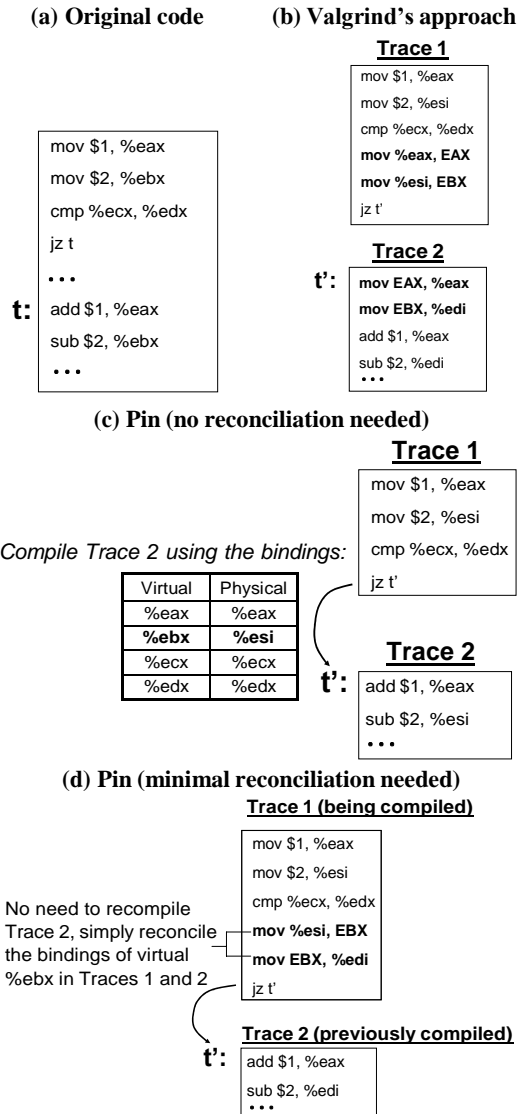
(a) Original code

t:

mov $1, %eax
mov $2, %ebx
cmp %ecx, %edx
jz t
…
add $1, %eax
sub $2, %ebx
…

(b) Valgrind's approach

Trace 1

mov $1, %eax
mov $2, %esi
cmp %ecx, %edx
mov %eax, EAX
mov %esi, EBX
jz t'

Trace 2

t':

mov EAX, %eax
mov EBX, %edi
add $1, %eax
sub $2, %edi
…

(c) Pin (no reconciliation needed)

Trace 1

mov $1, %eax
mov $2, %esi
cmp %ecx, %edx
jz t'

Compile Trace 2 using the bindings:

| Virtual | Physical |
|---|---|
| %eax | %eax |
| %ebx | %esi |
| %ecx | %ecx |
| %edx | %edx |

Trace 2

t':

add $1, %eax
sub $2, %esi
…

(d) Pin (minimal reconciliation needed)

Trace 1 (being compiled)

mov $1, %eax
mov $2, %esi
cmp %ecx, %edx
mov %esi, EBX
mov EBX, %edi
jz t'

No need to recompile Trace 2, simply reconcile the bindings of virtual %ebx in Traces 1 and 2

Trace 2 (previously compiled)

t':

add $1, %eax
sub $2, %edi
…